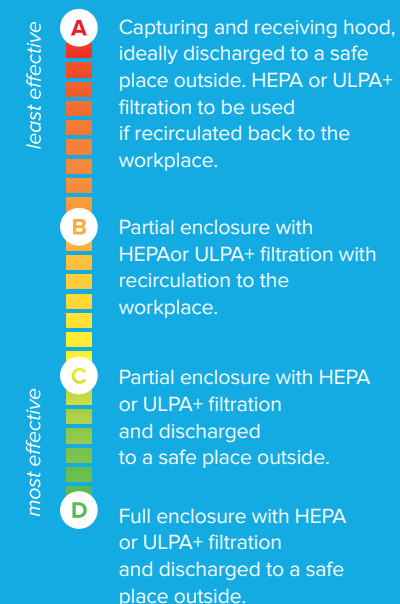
least effective

A Capturing and receiving hood, ideally discharged to a safe place outside. HEPA or ULPA+ filtration to be used if recirculated back to the workplace.

B Partial enclosure with HEPAor ULPA+ filtration with recirculation to the workplace.

most effective

C Partial enclosure with HEPA or ULPA+ filtration and discharged to a safe place outside.

D Full enclosure with HEPA or ULPA+ filtration and discharged to a safe place outside.